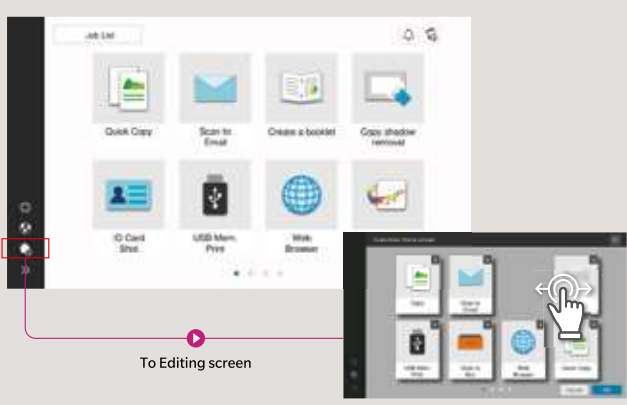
Job List

Quick Copy

Scan to Email

Create a booklet

Copy shadow removal

ID Card Shot

USB Mem. Print

Web Browser

To Editing screen

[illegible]

Copy

Scan to Email

USB Mem. Print

Scan to Box

Web Browser

Quick Copy

Cancel

OK